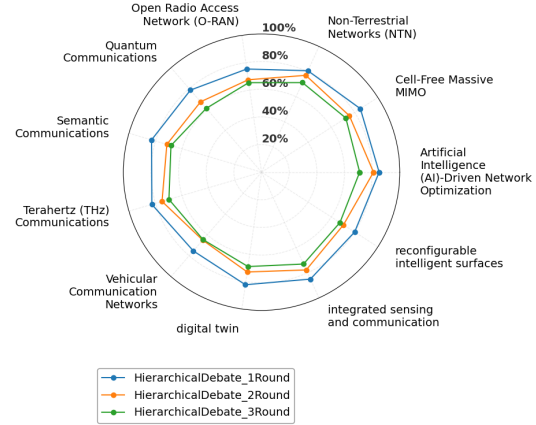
Open Radio Access Network (O-RAN)

100%
80%
60%
40%
20%

Non-Terrestrial Networks (NTN)

Quantum Communications

Cell-Free Massive MIMO

Semantic Communications

Artificial Intelligence (AI)-Driven Network Optimization

Terahertz (THz) Communications

reconfigurable intelligent surfaces

Vehicular Communication Networks

integrated sensing and communication

digital twin

HierarchicalDebate_1Round
HierarchicalDebate_2Round
HierarchicalDebate_3Round